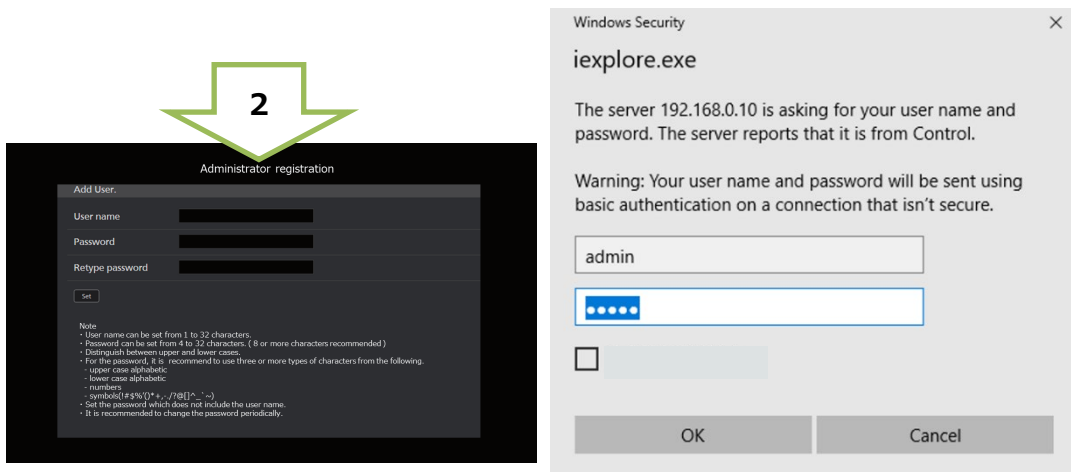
2

Administrator registration

Add User.

User name

Password

Retype password

Set

Note
・User name can be set from 1 to 32 characters.
・Password can be set from 4 to 32 characters. ( 8 or more characters recommended )
・Distinguish between upper and lower cases.
・For the password, it is recommend to use three or more types of characters from the following.
- upper case alphabetic
- lower case alphabetic
- numbers
- symbols(!#$%'()*+,-./?@[]^_`~)
・Set the password which does not include the user name.
・It is recommended to change the password periodically.

Windows Security

iexplore.exe

The server 192.168.0.10 is asking for your user name and password. The server reports that it is from Control.

Warning: Your user name and password will be sent using basic authentication on a connection that isn't secure.

admin

•••••

OK

Cancel